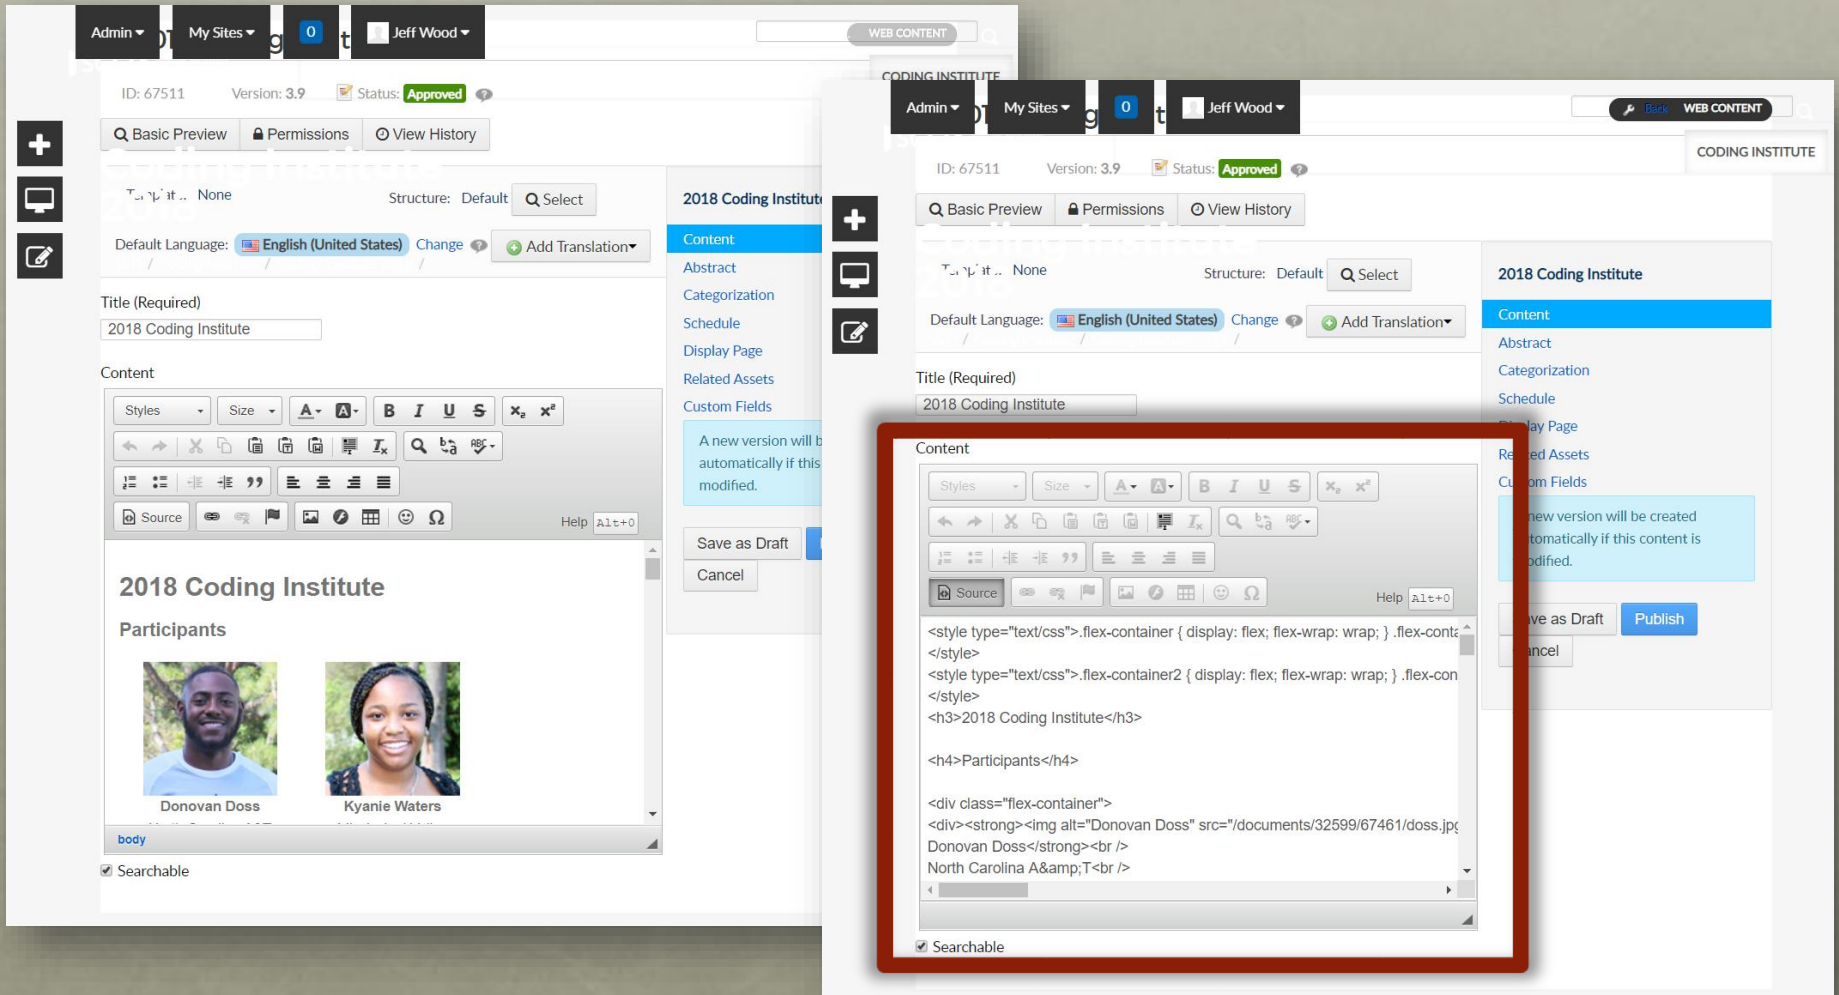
Admin ▾ My Sites ▾ 0 Jeff Wood ▾

WEB CONTENT

CODING INSTITUTE

ID: 67511 Version: 3.9 Status: Approved

Basic Preview Permissions View History

Template None Structure: Default Select

Default Language: English (United States) Change Add Translation▾

Title (Required)
2018 Coding Institute

Content

Styles Size B I U S

Source Help Alt+0

2018 Coding Institute

Participants

Donovan Doss Kyanie Waters

body

Searchable

2018 Coding Institute

Content
Abstract
Categorization
Schedule
Display Page
Related Assets
Custom Fields

A new version will be created automatically if this content is modified.

Save as Draft
Cancel

Admin ▾ My Sites ▾ 0 Jeff Wood ▾

Back WEB CONTENT

CODING INSTITUTE

ID: 67511 Version: 3.9 Status: Approved

Basic Preview Permissions View History

Template None Structure: Default Select

Default Language: English (United States) Change Add Translation▾

Title (Required)
2018 Coding Institute

Content

Styles Size B I U S

Source Help Alt+0

<style type="text/css">.flex-container { display: flex; flex-wrap: wrap; } .flex-conta
</style>
<style type="text/css">.flex-container2 { display: flex; flex-wrap: wrap; } .flex-con
</style>
<h3>2018 Coding Institute</h3>

<h4>Participants</h4>

<div class="flex-container">
<div><strong><img alt="Donovan Doss" src="/documents/32599/67461/doss.jp
Donovan Doss</strong><br />
North Carolina A&amp;T<br />

Searchable

2018 Coding Institute

Content
Abstract
Categorization
Schedule
Display Page
Related Assets
Custom Fields

new version will be created tomatically if this content is odified.

ve as Draft Publish
ncel